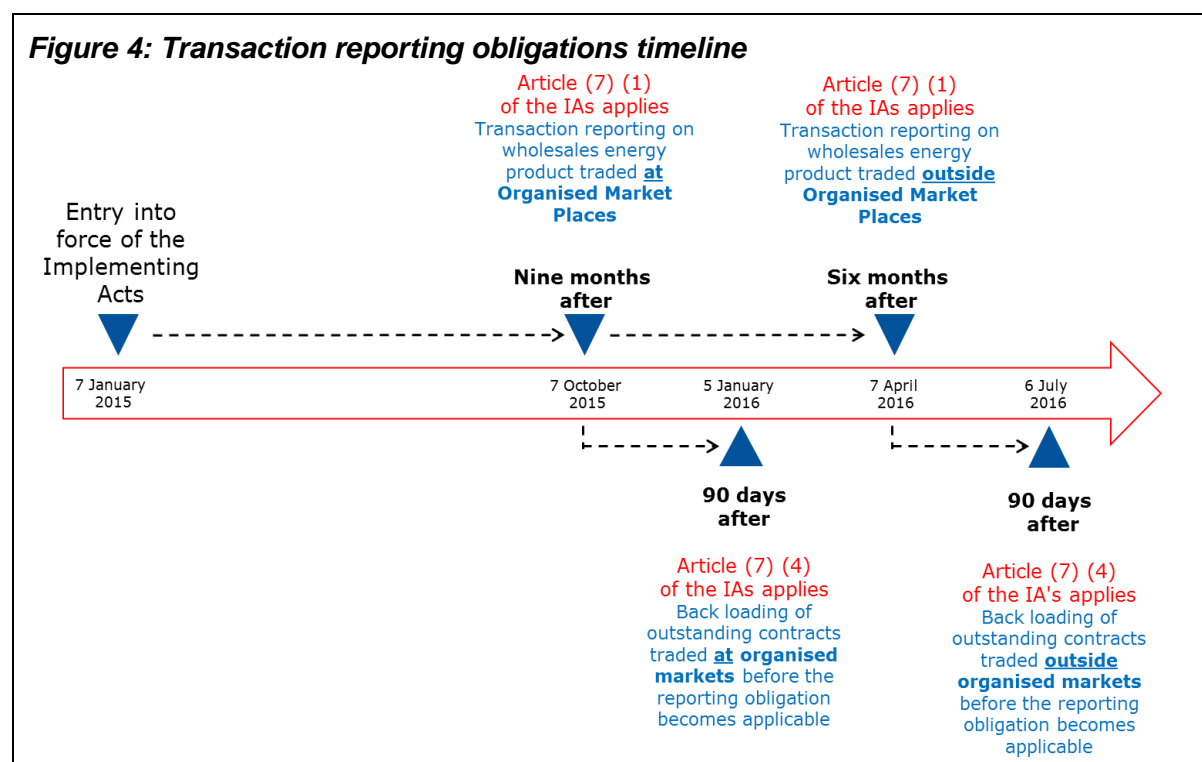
Figure 4: Transaction reporting obligations timeline

Entry into force of the Implementing Acts

Article (7) (1) of the IAs applies
Transaction reporting on wholesales energy product traded at Organised Market Places

Nine months after

Article (7) (1) of the IAs applies
Transaction reporting on wholesales energy product traded outside Organised Market Places

Six months after

7 January 2015

7 October 2015

5 January 2016

7 April 2016

6 July 2016

90 days after

Article (7) (4) of the IAs applies
Back loading of outstanding contracts traded at organised markets before the reporting obligation becomes applicable

90 days after

Article (7) (4) of the IA's applies
Back loading of outstanding contracts traded outside organised markets before the reporting obligation becomes applicable